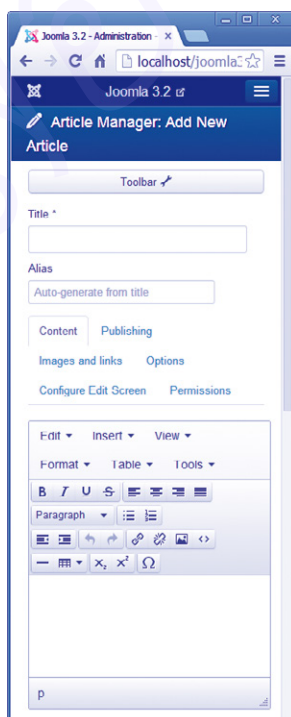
Joomla 3.2 - Administration ×

localhost/joomla3

Joomla 3.2

Article Manager: Add New Article

Toolbar

Title *

Alias

Auto-generate from title

Content

Publishing

Images and links

Options

Configure Edit Screen

Permissions

Edit

Insert

View

Format

Table

Tools

B I U S

Paragraph

$x_2$ $x^2$ Ω

p